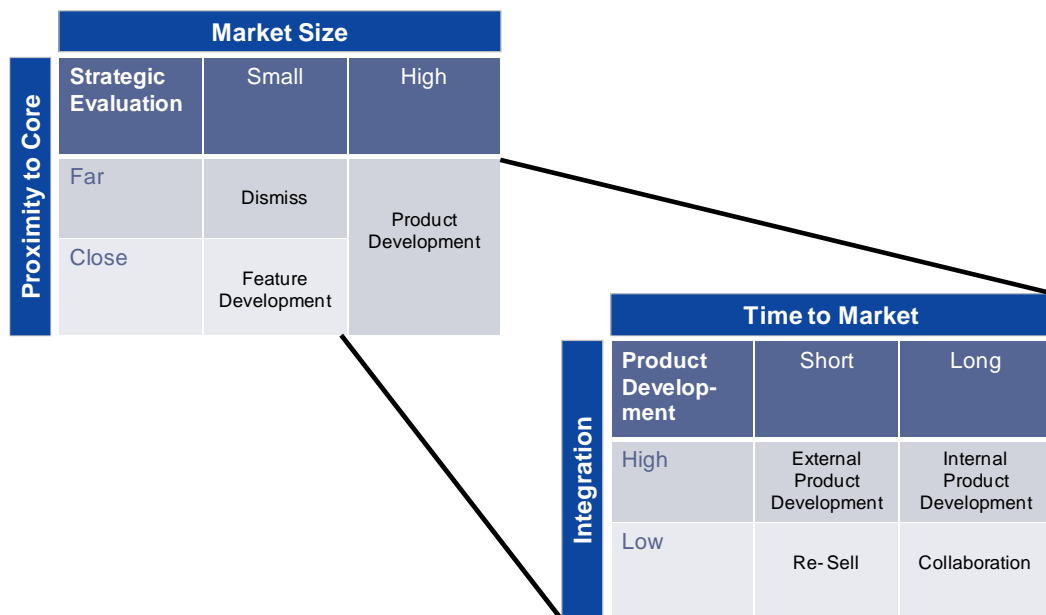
Market Size

Proximity to Core

| Strategic Evaluation | Small | High |
|---|---|---|
| Far | Dismiss | Product Development |
| Close | Feature Development | |

Time to Market

Integration

| Product Develop-ment | Short | Long |
|---|---|---|
| High | External Product Development | Internal Product Development |
| Low | Re-Sell | Collaboration |